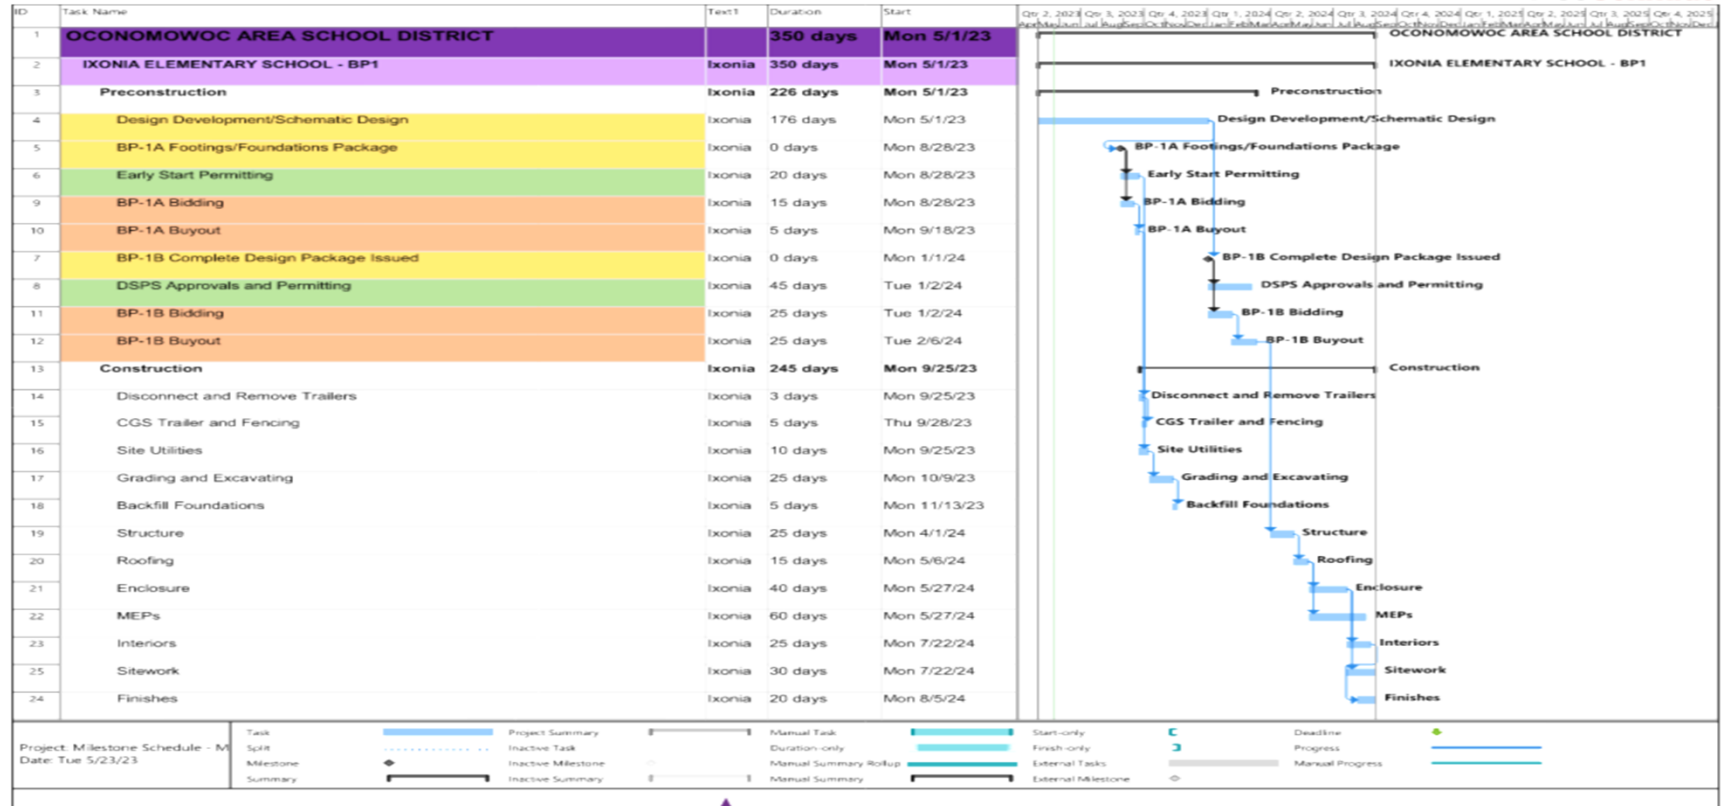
| ID | Task Name | Text1 | Duration | Start |
|---|---|---|---|---|
| 1 | OCONOMOWOC AREA SCHOOL DISTRICT | | 350 days | Mon 5/1/23 |
| 2 | IXONIA ELEMENTARY SCHOOL - BP1 | Ixonia | 350 days | Mon 5/1/23 |
| 3 | Preconstruction | Ixonia | 226 days | Mon 5/1/23 |
| 4 | Design Development/Schematic Design | Ixonia | 176 days | Mon 5/1/23 |
| 5 | BP-1A Footings/Foundations Package | Ixonia | 0 days | Mon 8/28/23 |
| 6 | Early Start Permitting | Ixonia | 20 days | Mon 8/28/23 |
| 9 | BP-1A Bidding | Ixonia | 15 days | Mon 8/28/23 |
| 10 | BP-1A Buyout | Ixonia | 5 days | Mon 9/18/23 |
| 7 | BP-1B Complete Design Package Issued | Ixonia | 0 days | Mon 1/1/24 |
| 8 | DSPS Approvals and Permitting | Ixonia | 45 days | Tue 1/2/24 |
| 11 | BP-1B Bidding | Ixonia | 25 days | Tue 1/2/24 |
| 12 | BP-1B Buyout | Ixonia | 25 days | Tue 2/6/24 |
| 13 | Construction | Ixonia | 245 days | Mon 9/25/23 |
| 14 | Disconnect and Remove Trailers | Ixonia | 3 days | Mon 9/25/23 |
| 15 | CGS Trailer and Fencing | Ixonia | 5 days | Thu 9/28/23 |
| 16 | Site Utilities | Ixonia | 10 days | Mon 9/25/23 |
| 17 | Grading and Excavating | Ixonia | 25 days | Mon 10/9/23 |
| 18 | Backfill Foundations | Ixonia | 5 days | Mon 11/13/23 |
| 19 | Structure | Ixonia | 25 days | Mon 4/1/24 |
| 20 | Roofing | Ixonia | 15 days | Mon 5/6/24 |
| 21 | Enclosure | Ixonia | 40 days | Mon 5/27/24 |
| 22 | MEPs | Ixonia | 60 days | Mon 5/27/24 |
| 23 | Interiors | Ixonia | 25 days | Mon 7/22/24 |
| 25 | Sitework | Ixonia | 30 days | Mon 7/22/24 |
| 24 | Finishes | Ixonia | 20 days | Mon 8/5/24 |

Qtr 2, 2023 Qtr 3, 2023 Qtr 4, 2023 Qtr 1, 2024 Qtr 2, 2024 Qtr 3, 2024 Qtr 4, 2024 Qtr 1, 2025 Qtr 2, 2025 Qtr 3, 2025 Qtr 4, 2025

OCONOMOWOC AREA SCHOOL DISTRICT
IXONIA ELEMENTARY SCHOOL - BP1
Preconstruction
Design Development/Schematic Design
BP-1A Footings/Foundations Package
Early Start Permitting
BP-1A Bidding
BP-1A Buyout
BP-1B Complete Design Package Issued
DSPS Approvals and Permitting
BP-1B Bidding
BP-1B Buyout
Construction
Disconnect and Remove Trailers
CGS Trailer and Fencing
Site Utilities
Grading and Excavating
Backfill Foundations
Structure
Roofing
Enclosure
MEPs
Interiors
Sitework
Finishes

Project: Milestone Schedule - M
Date: Tue 5/23/23

Task
Split
Milestone
Summary
Project Summary
Inactive Task
Inactive Milestone
Inactive Summary
Manual Task
Duration-only
Manual Summary Rollup
Manual Summary
Start-only
Finish-only
External Tasks
External Milestone
Deadline
Progress
Manual Progress